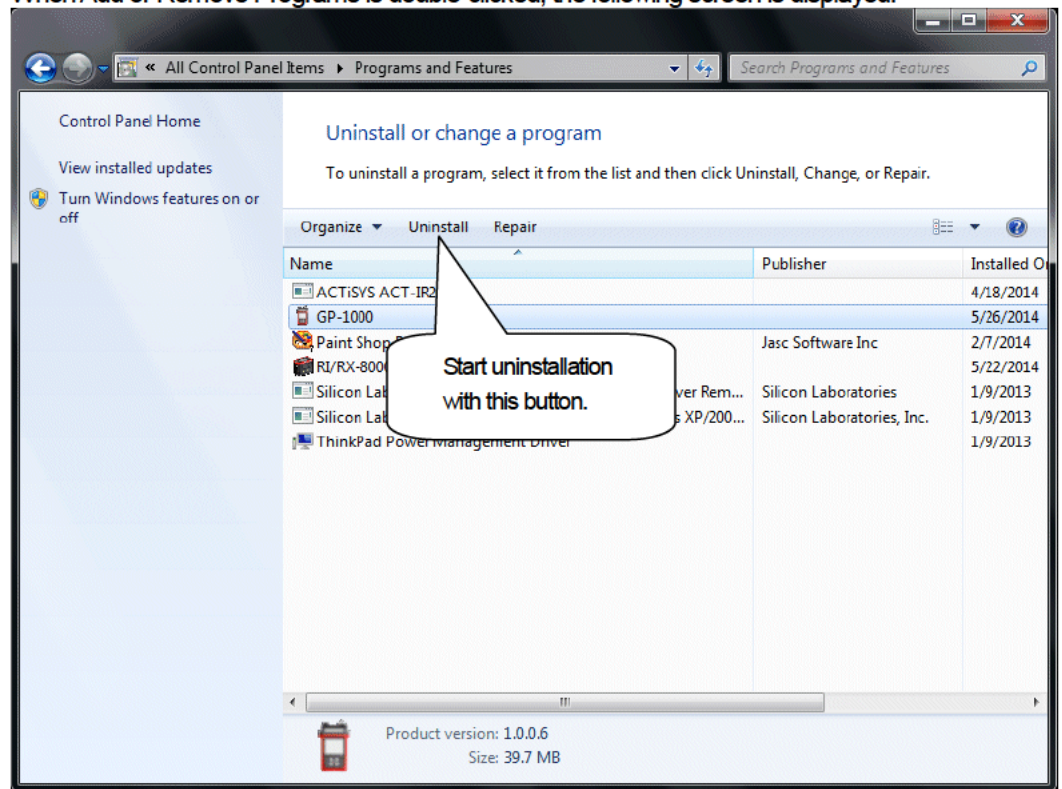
When Add or Remove Programs is double-clicked, the following screen is displayed.

« All Control Panel Items ▸ Programs and Features

Search Programs and Features

Control Panel Home

View installed updates

Turn Windows features on or off

Uninstall or change a program

To uninstall a program, select it from the list and then click Uninstall, Change, or Repair.

Organize ▾ Uninstall Repair

| Name | Publisher | Installed On |
|---|---|---|
| ACTiSYS ACT-IR2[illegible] | | 4/18/2014 |
| GP-1000 | | 5/26/2014 |
| Paint Shop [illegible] | Jasc Software Inc | 2/7/2014 |
| RI/RX-800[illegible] | | 5/22/2014 |
| Silicon Lab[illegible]ver Rem... | Silicon Laboratories | 1/9/2013 |
| Silicon Lab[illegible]s XP/200... | Silicon Laboratories, Inc. | 1/9/2013 |
| ThinkPad Power Management Driver | | 1/9/2013 |

Start uninstallation with this button.

Product version: 1.0.0.6
Size: 39.7 MB